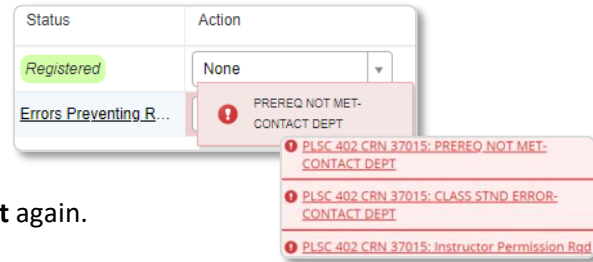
| Status | Action |
|---|---|
| Registered | None |
| Errors Preventing R... | |

PREREQ NOT MET-CONTACT DEPT

PLSC 402 CRN 37015: PREREQ NOT MET-CONTACT DEPT

PLSC 402 CRN 37015: CLASS STND ERROR-CONTACT DEPT

PLSC 402 CRN 37015: Instructor Permission Rqd

t again.